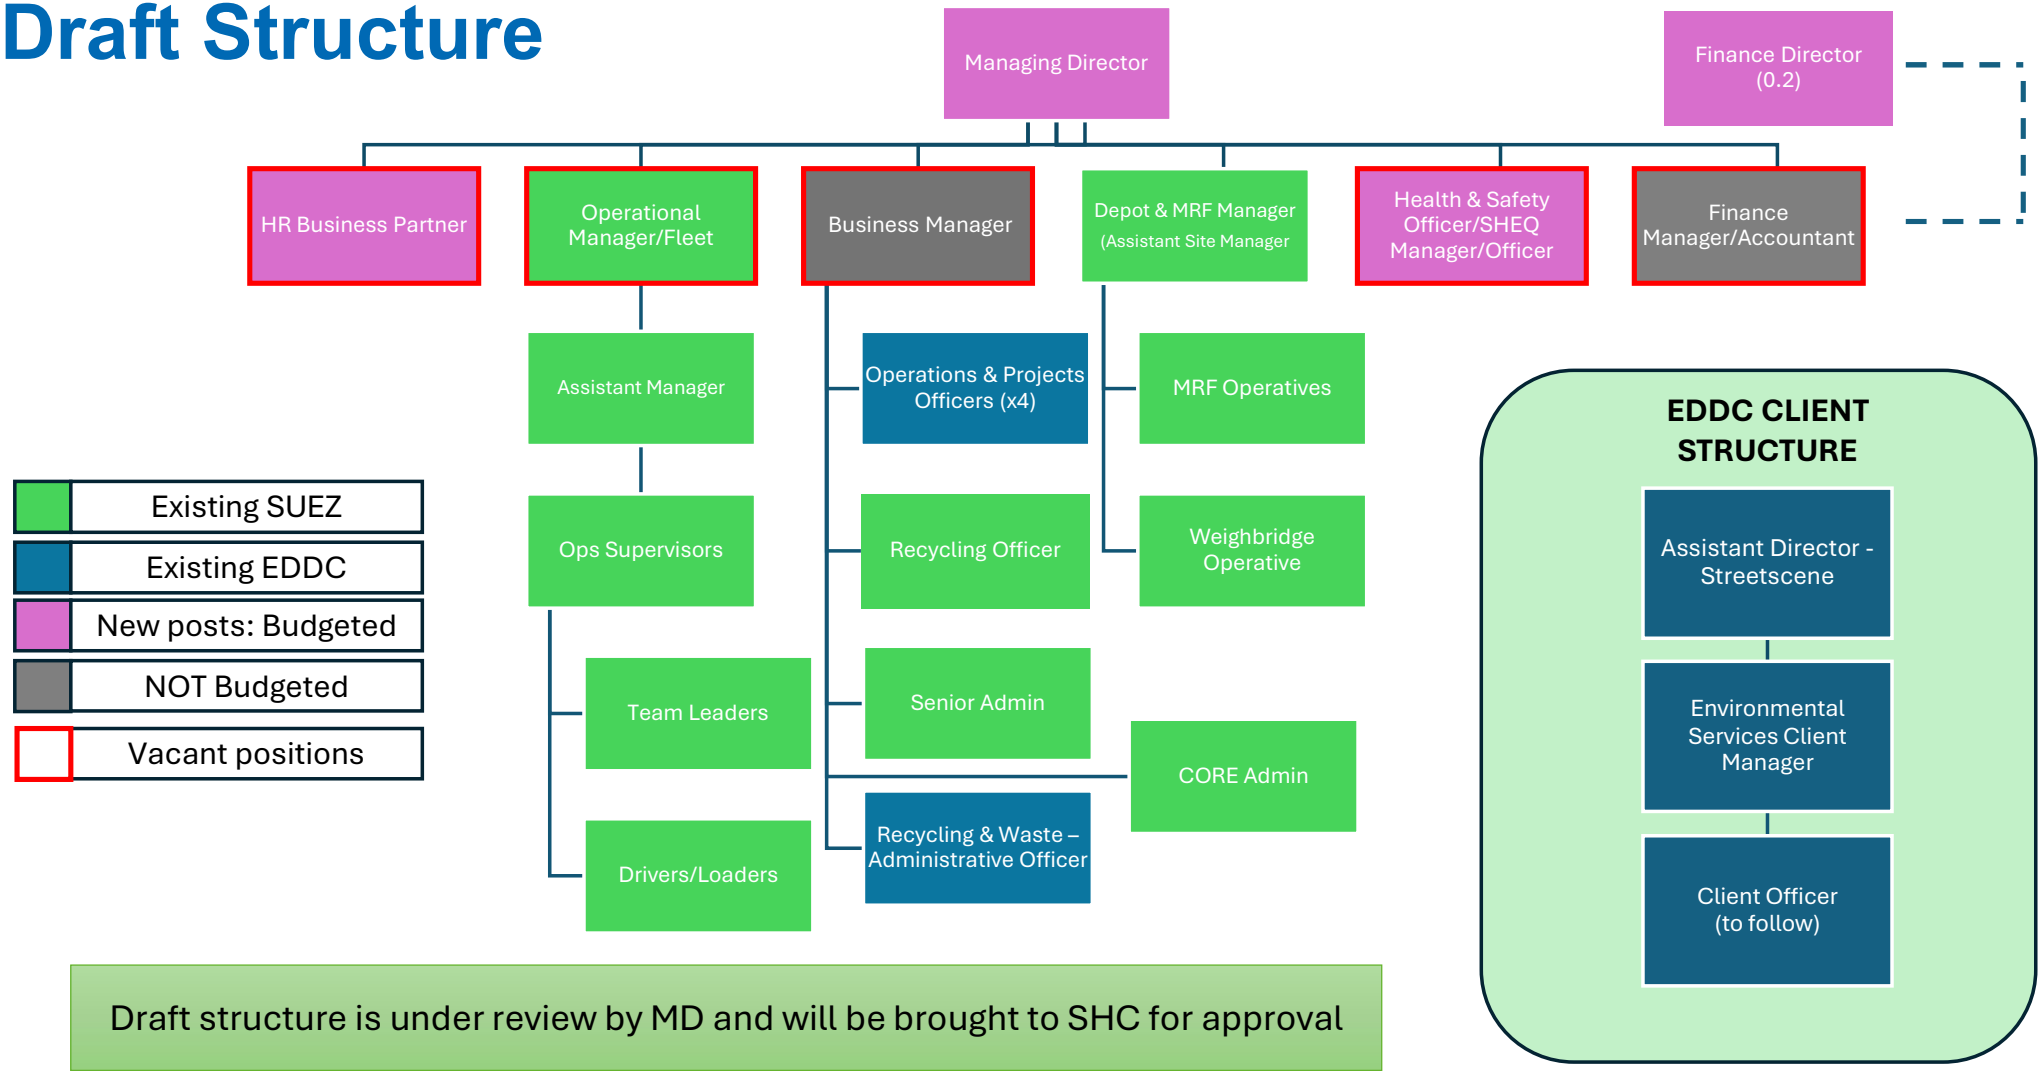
Draft Structure

Managing Director

Finance Director (0.2)

HR Business Partner

Operational Manager/Fleet

Business Manager

Depot & MRF Manager (Assistant Site Manager

Health & Safety Officer/SHEQ Manager/Officer

Finance Manager/Accountant

Assistant Manager

Ops Supervisors

Team Leaders

Drivers/Loaders

Operations & Projects Officers (x4)

Recycling Officer

Senior Admin

Recycling & Waste – Administrative Officer

MRF Operatives

Weighbridge Operative

CORE Admin

| | |
|---|---|
| | Existing SUEZ |
| | Existing EDDC |
| | New posts: Budgeted |
| | NOT Budgeted |
| | Vacant positions |

EDDC CLIENT STRUCTURE

Assistant Director - Streetscene

Environmental Services Client Manager

Client Officer (to follow)

Draft structure is under review by MD and will be brought to SHC for approval